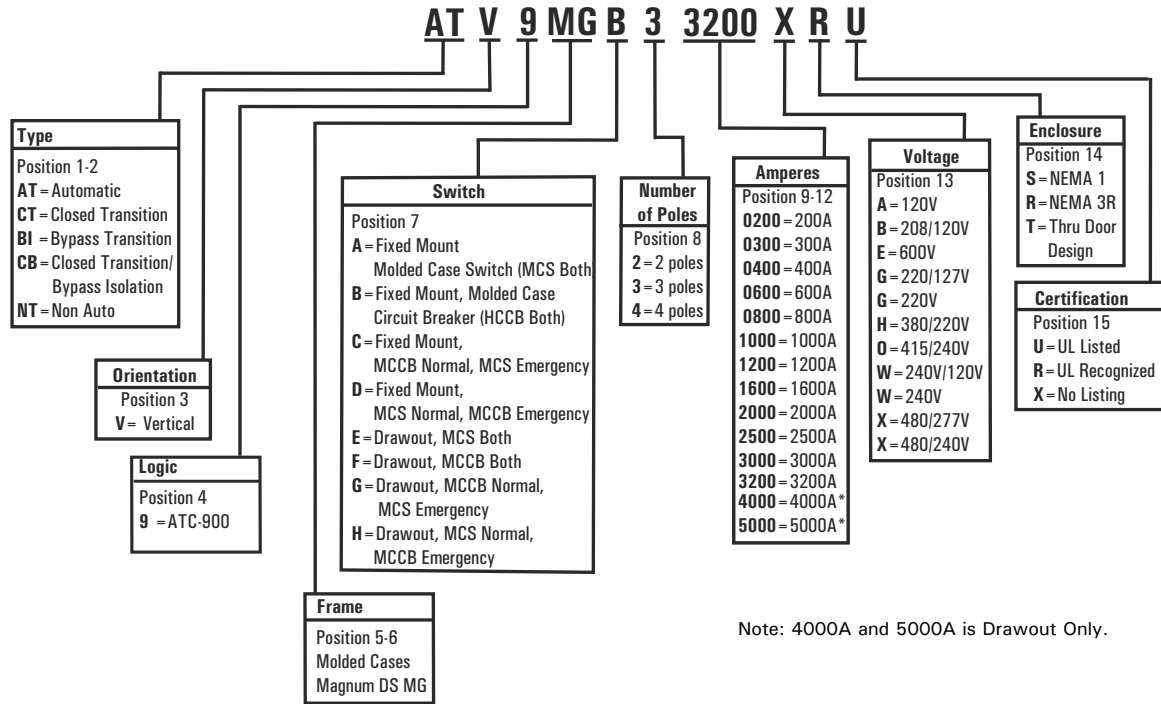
AT V 9 MG B 3 3200 X R U

Type
Position 1-2
AT = Automatic
CT = Closed Transition
BI = Bypass Transition
CB = Closed Transition/ Bypass Isolation
NT = Non Auto

Orientation
Position 3
V = Vertical

Logic
Position 4
9 = ATC-900

Frame
Position 5-6
Molded Cases
Magnum DS MG

Switch
Position 7
A = Fixed Mount Molded Case Switch (MCS Both
B = Fixed Mount, Molded Case Circuit Breaker (HCCB Both)
C = Fixed Mount, MCCB Normal, MCS Emergency
D = Fixed Mount, MCS Normal, MCCB Emergency
E = Drawout, MCS Both
F = Drawout, MCCB Both
G = Drawout, MCCB Normal, MCS Emergency
H = Drawout, MCS Normal, MCCB Emergency

Number of Poles
Position 8
2 = 2 poles
3 = 3 poles
4 = 4 poles

Amperes
Position 9-12
0200 = 200A
0300 = 300A
0400 = 400A
0600 = 600A
0800 = 800A
1000 = 1000A
1200 = 1200A
1600 = 1600A
2000 = 2000A
2500 = 2500A
3000 = 3000A
3200 = 3200A
4000 = 4000A*
5000 = 5000A*

Voltage
Position 13
A = 120V
B = 208/120V
E = 600V
G = 220/127V
G = 220V
H = 380/220V
O = 415/240V
W = 240V/120V
W = 240V
X = 480/277V
X = 480/240V

Enclosure
Position 14
S = NEMA 1
R = NEMA 3R
T = Thru Door Design

Certification
Position 15
U = UL Listed
R = UL Recognized
X = No Listing

Note: 4000A and 5000A is Drawout Only.